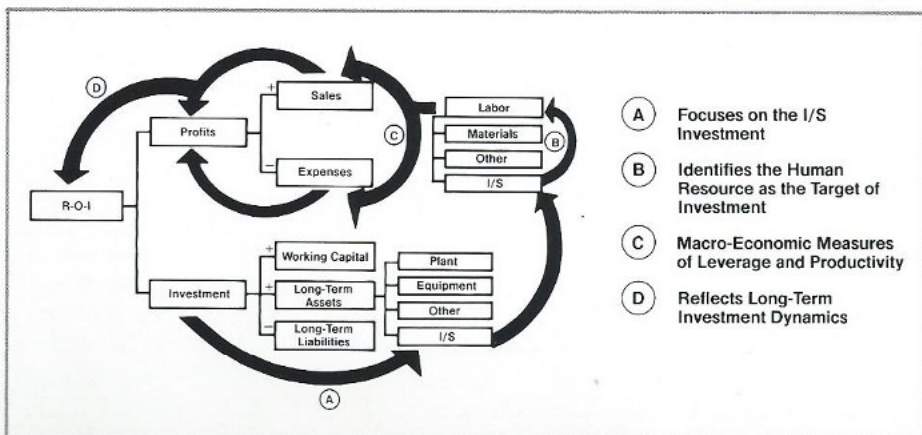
D

R-O-I

Profits

+

Sales

−

Expenses

C

Labor

Materials

Other

I/S

B

Investment

+

Working Capital

+

Long-Term Assets

−

Long-Term Liabilities

Plant

Equipment

Other

I/S

A

A Focuses on the I/S Investment

B Identifies the Human Resource as the Target of Investment

C Macro-Economic Measures of Leverage and Productivity

D Reflects Long-Term Investment Dynamics